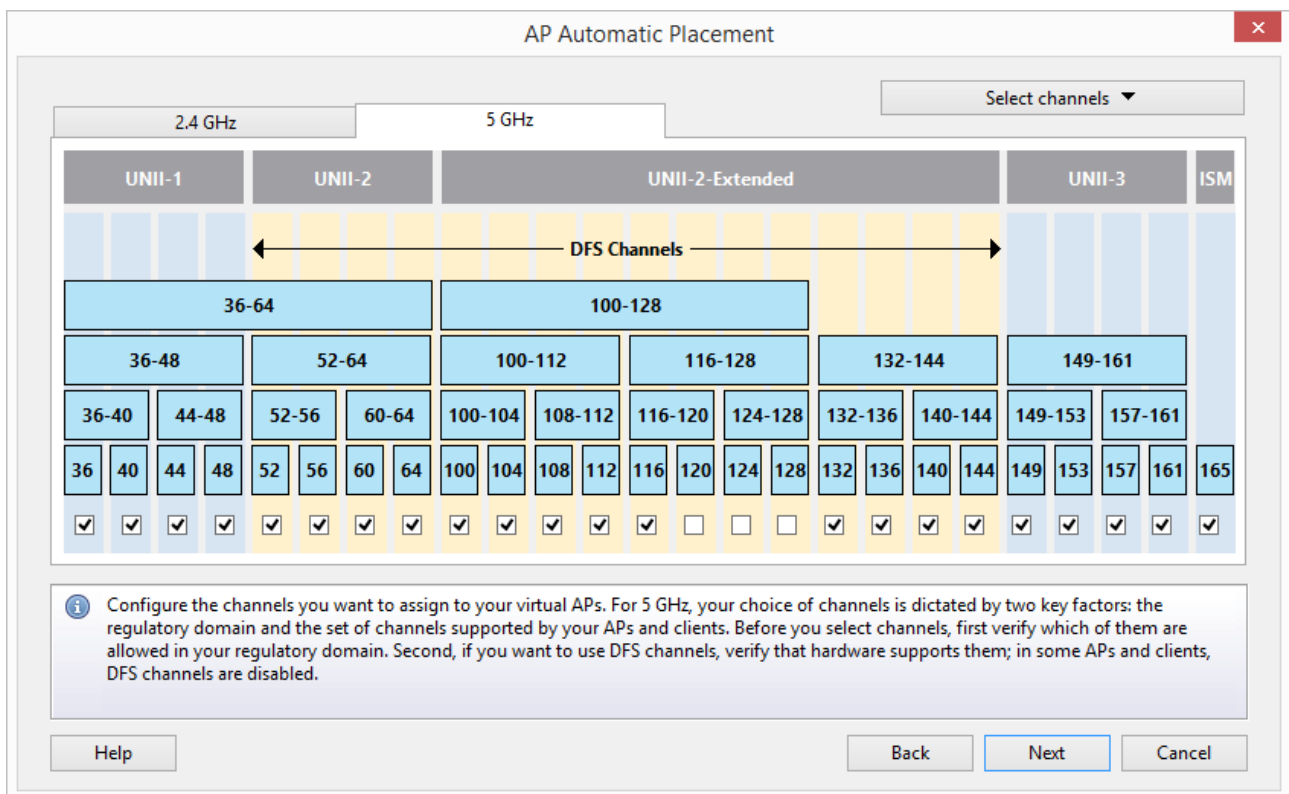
AP Automatic Placement

Select channels

2.4 GHz

5 GHz

UNII-1

UNII-2

UNII-2-Extended

UNII-3

ISM

DFS Channels

36-64

100-128

36-48

52-64

100-112

116-128

132-144

149-161

36-40

44-48

52-56

60-64

100-104

108-112

116-120

124-128

132-136

140-144

149-153

157-161

36 40 44 48 52 56 60 64 100 104 108 112 116 120 124 128 132 136 140 144 149 153 157 161 165

Configure the channels you want to assign to your virtual APs. For 5 GHz, your choice of channels is dictated by two key factors: the regulatory domain and the set of channels supported by your APs and clients. Before you select channels, first verify which of them are allowed in your regulatory domain. Second, if you want to use DFS channels, verify that hardware supports them; in some APs and clients, DFS channels are disabled.

Help

Back

Next

Cancel